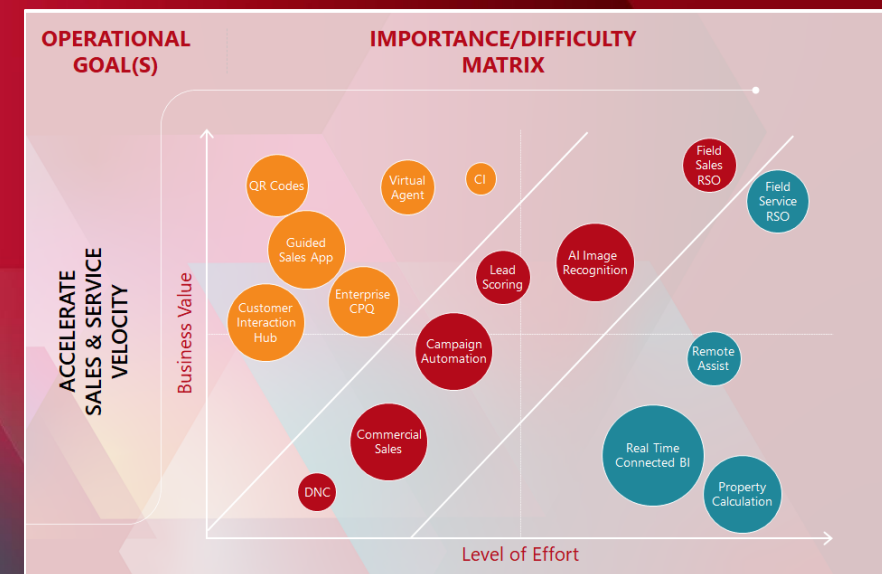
OPERATIONAL GOAL(S)

IMPORTANCE/DIFFICULTY MATRIX

ACCELERATE SALES & SERVICE VELOCITY

Business Value

Level of Effort

QR Codes

Virtual Agent

CI

Field Sales RSO

Field Service RSO

Guided Sales App

AI Image Recognition

Lead Scoring

Customer Interaction Hub

Enterprise CPQ

Campaign Automation

Remote Assist

Commercial Sales

Real Time Connected BI

Property Calculation

DNC